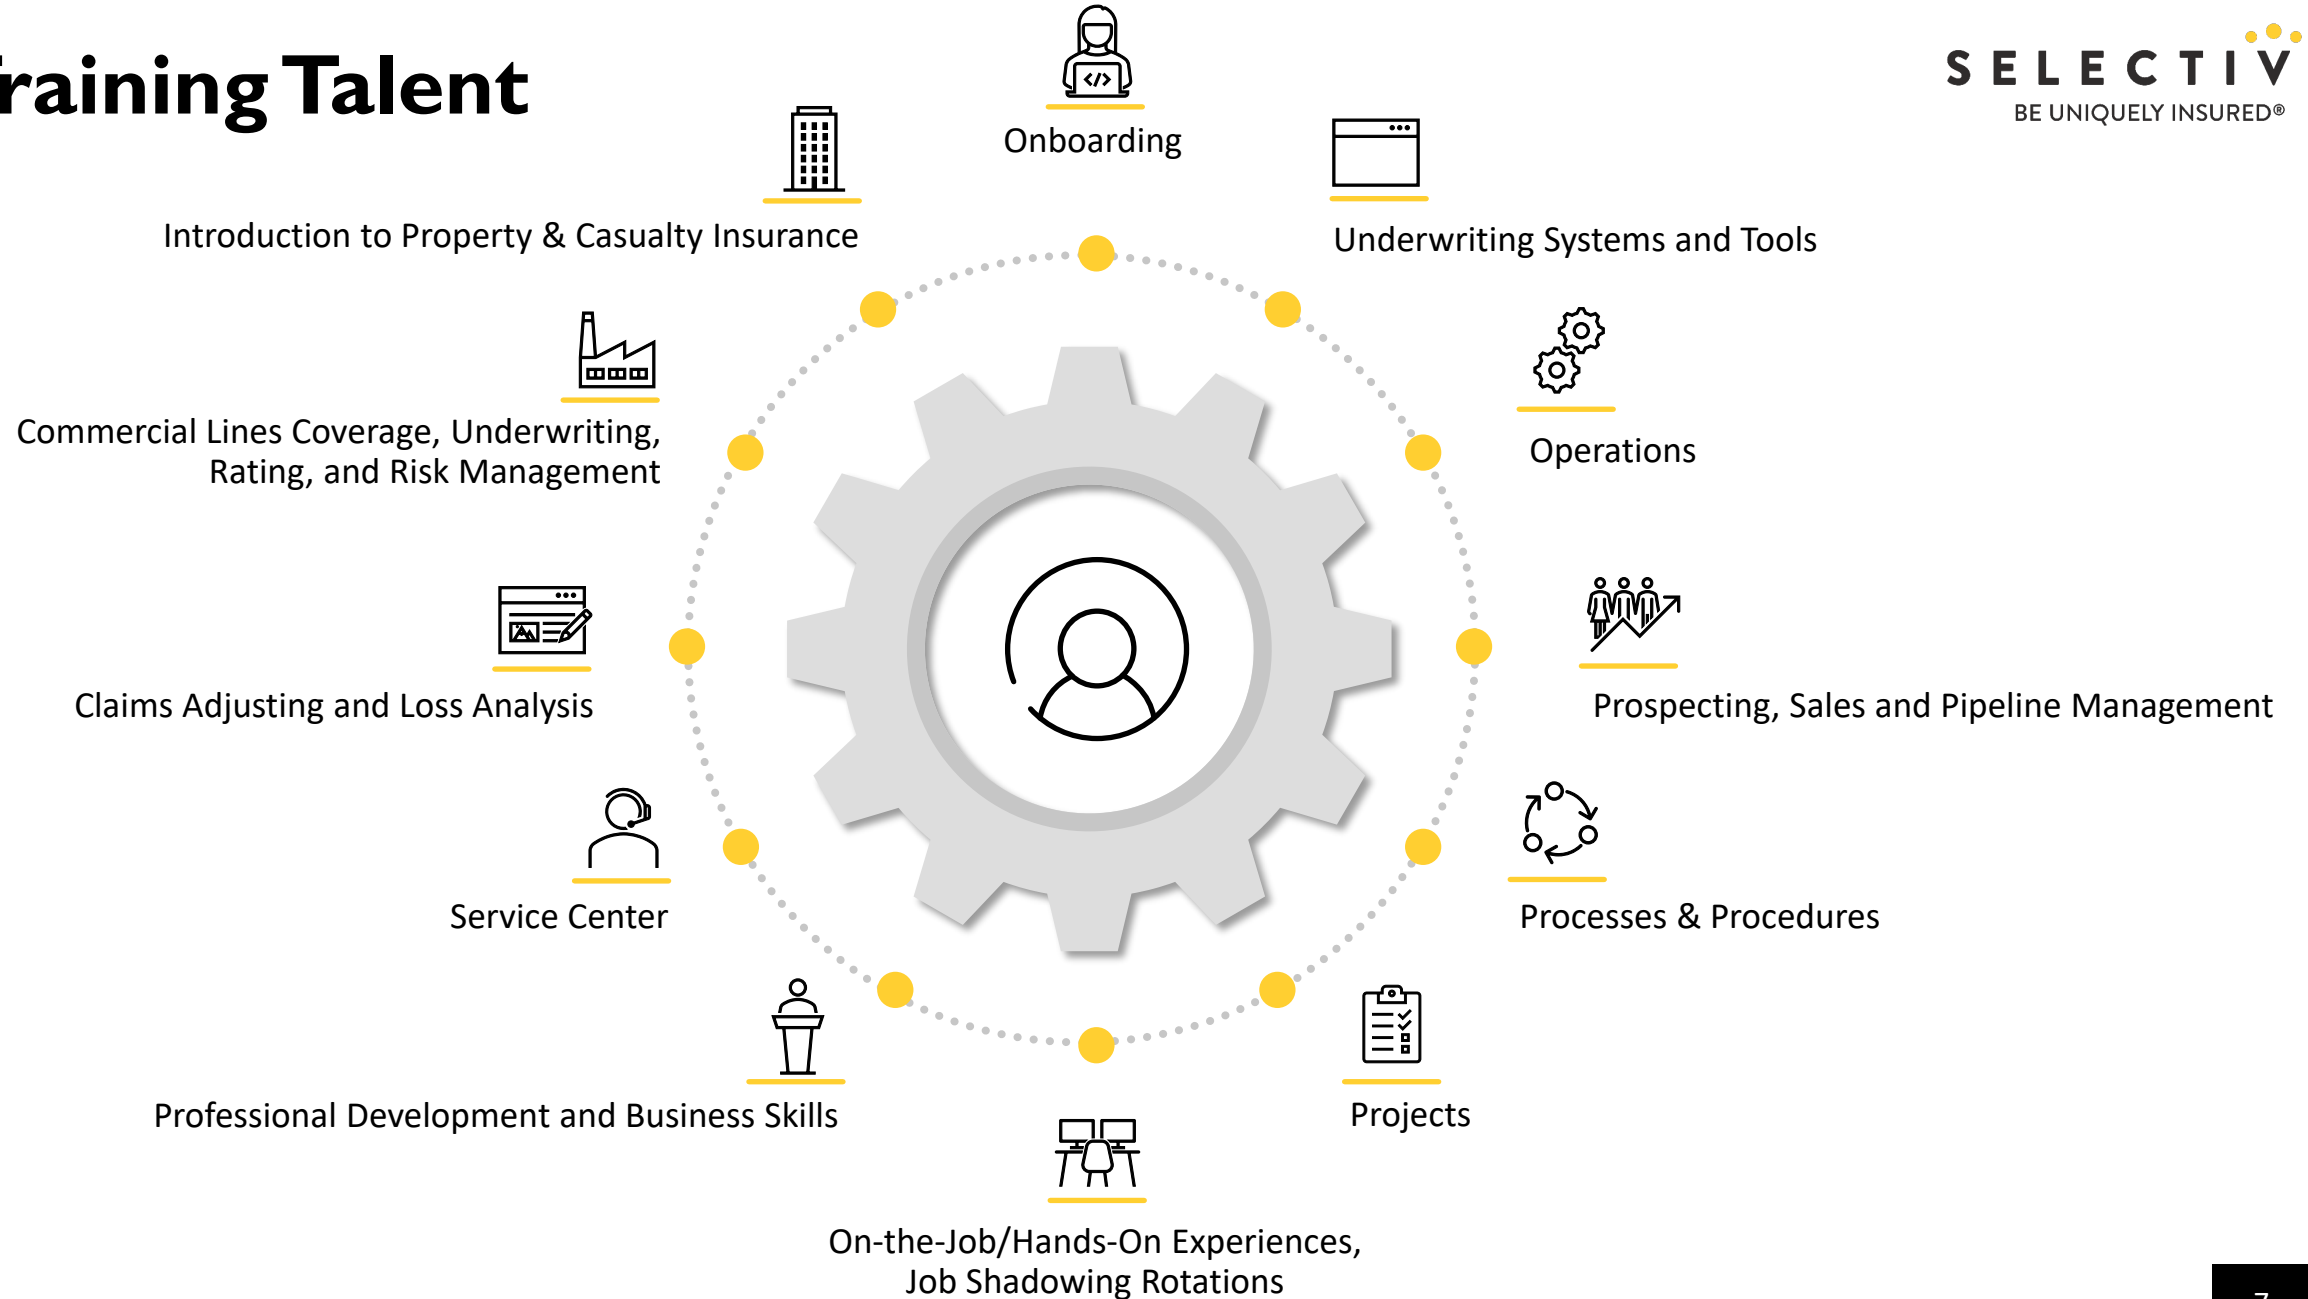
raining Talent

SELECTIV
BE UNIQUELY INSURED®

Onboarding

Introduction to Property & Casualty Insurance

Underwriting Systems and Tools

Commercial Lines Coverage, Underwriting, Rating, and Risk Management

Operations

Claims Adjusting and Loss Analysis

Prospecting, Sales and Pipeline Management

Service Center

Processes & Procedures

Professional Development and Business Skills

Projects

On-the-Job/Hands-On Experiences, Job Shadowing Rotations

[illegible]